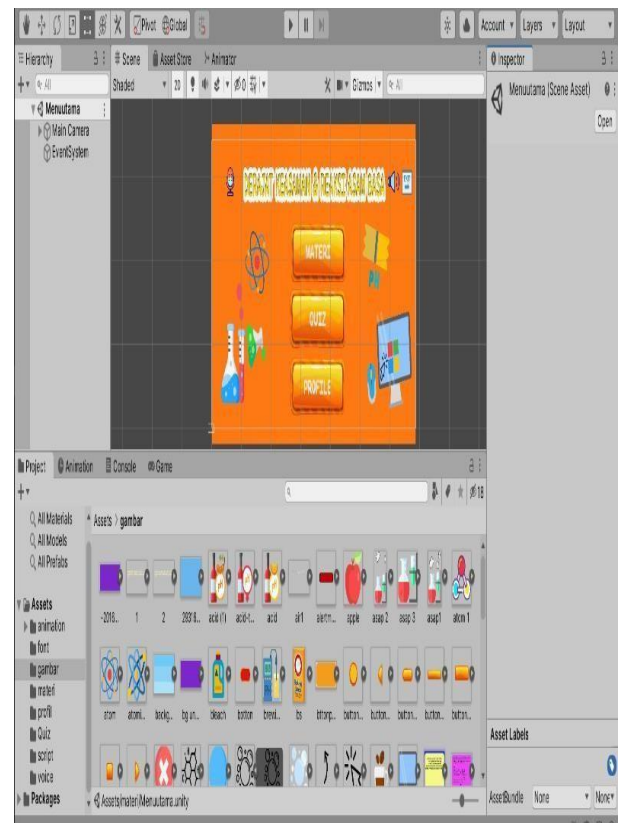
Pivot Global

Account Layers Layout

Hierarchy

All

Menuutama

Main Camera

EventSystem

Scene Asset Store Animator

Shaded 2D

Gizmos All

Inspector

Menuutama (Scene Asset)

Open

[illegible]

MATERI

QUIZ

PROFILE

Project Animation Console Game

All Materials
All Models
All Prefabs

Assets
animation
font
gambar
materi
profil
Quiz
script
voice
Packages

Assets > gambar

-2018... 1 2 2831... acid (1) acid-t... acid air1 alerm... apple asap 2 asap 3 asap1 atom 1

atom atomi... backg... bg an... bleach botton brevi... bs bttonp... button... button... button... button... button...

Assets/materi/Menuutama.unity

18

Asset Labels

AssetBundle None None